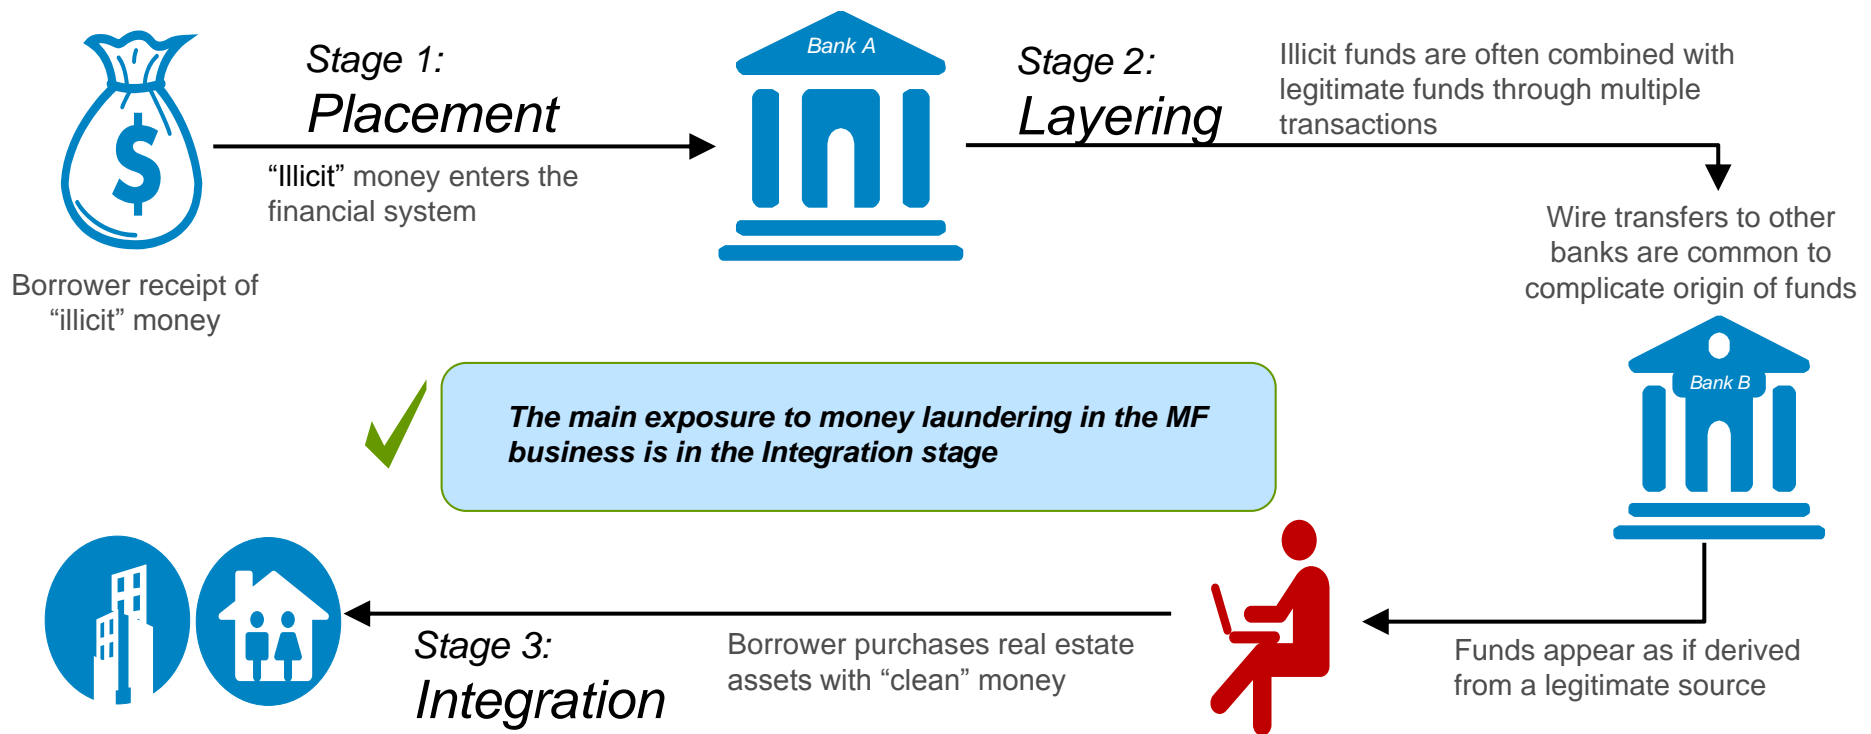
$

Borrower receipt of "illicit" money

Stage 1:
Placement

"Illicit" money enters the financial system

Bank A

Stage 2:
Layering

Illicit funds are often combined with legitimate funds through multiple transactions

Wire transfers to other banks are common to complicate origin of funds

Bank B

The main exposure to money laundering in the MF business is in the Integration stage

Funds appear as if derived from a legitimate source

Borrower purchases real estate assets with "clean" money

Stage 3:
Integration